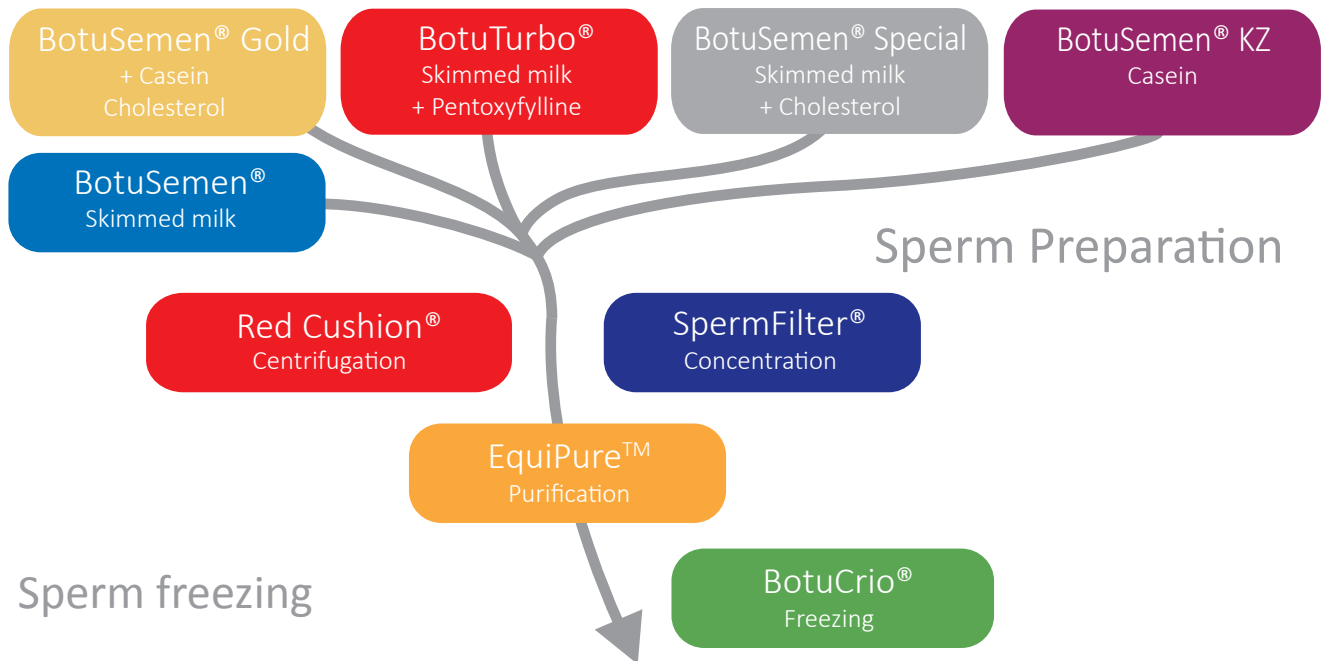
BotuSemen® Gold
+ Casein
Cholesterol

BotuTurbo®
Skimmed milk
+ Pentoxyfylline

BotuSemen® Special
Skimmed milk
+ Cholesterol

BotuSemen® KZ
Casein

BotuSemen®
Skimmed milk

Sperm Preparation

Red Cushion®
Centrifugation

SpermFilter®
Concentration

EquiPure™
Purification

Sperm freezing

BotuCrio®
Freezing